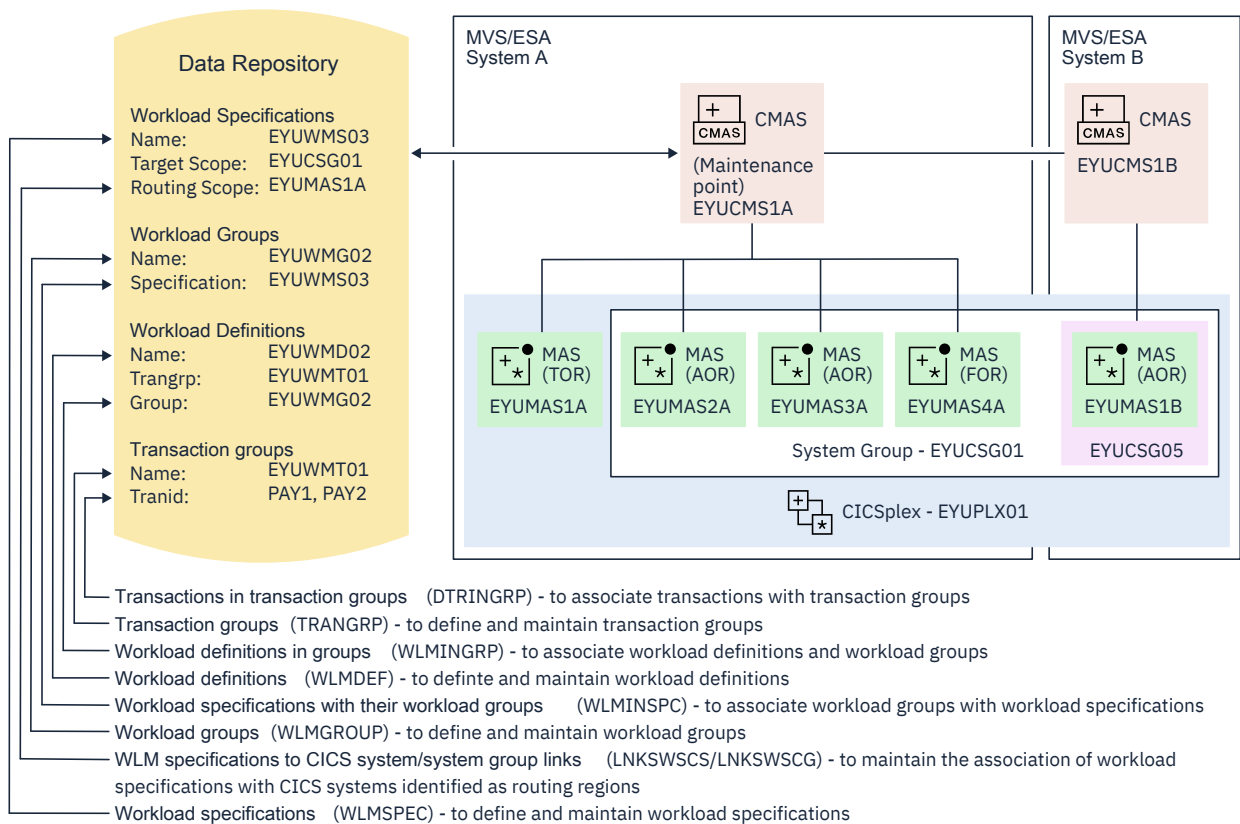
Data Repository

Workload Specifications
Name: EYUWMS03
Target Scope: EYUCSG01
Routing Scope: EYUMAS1A

Workload Groups
Name: EYUWMG02
Specification: EYUWMS03

Workload Definitions
Name: EYUWMD02
Trangrp: EYUWMT01
Group: EYUWMG02

Transaction groups
Name: EYUWMT01
Tranid: PAY1, PAY2

MVS/ESA
System A

CMAS
CMAS
(Maintenance point)
EYUCMS1A

MVS/ESA
System B

CMAS
CMAS
EYUCMS1B

MAS (TOR)
EYUMAS1A

MAS (AOR)
EYUMAS2A

MAS (AOR)
EYUMAS3A

MAS (FOR)
EYUMAS4A

MAS (AOR)
EYUMAS1B

System Group - EYUCSG01

EYUCSG05

CICSplex - EYUPLX01

Transactions in transaction groups (DTRINGRP) - to associate transactions with transaction groups
Transaction groups (TRANGRP) - to define and maintain transaction groups
Workload definitions in groups (WLMINGRP) - to associate workload definitions and workload groups
Workload definitions (WLMDEF) - to definte and maintain workload definitions
Workload specifications with their workload groups (WLMINSPC) - to associate workload groups with workload specifications
Workload groups (WLMGROUP) - to define and maintain workload groups
WLM specifications to CICS system/system group links (LNKSWSCS/LNKSWSCG) - to maintain the association of workload specifications with CICS systems identified as routing regions
Workload specifications (WLMSPEC) - to define and maintain workload specifications